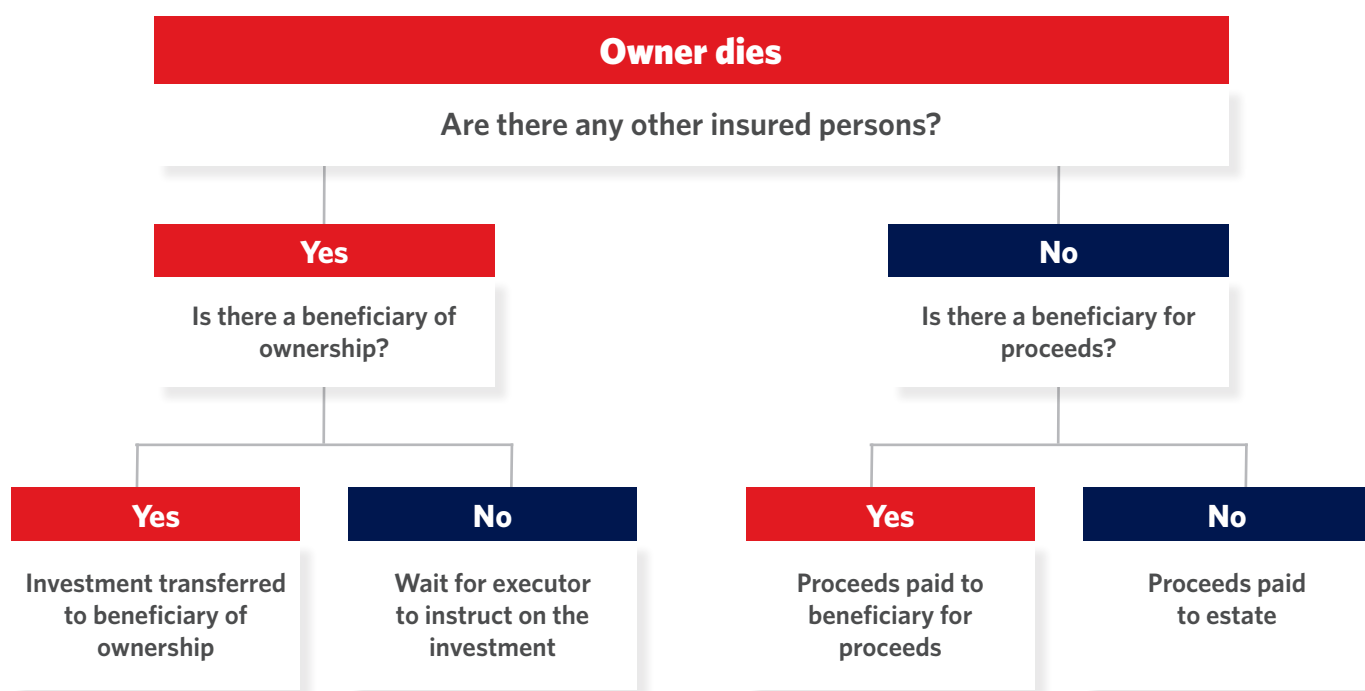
Owner dies

Are there any other insured persons?

Yes

Is there a beneficiary of ownership?

No

Is there a beneficiary for proceeds?

Yes

Investment transferred to beneficiary of ownership

No

Wait for executor to instruct on the investment

Yes

Proceeds paid to beneficiary for proceeds

No

Proceeds paid to estate